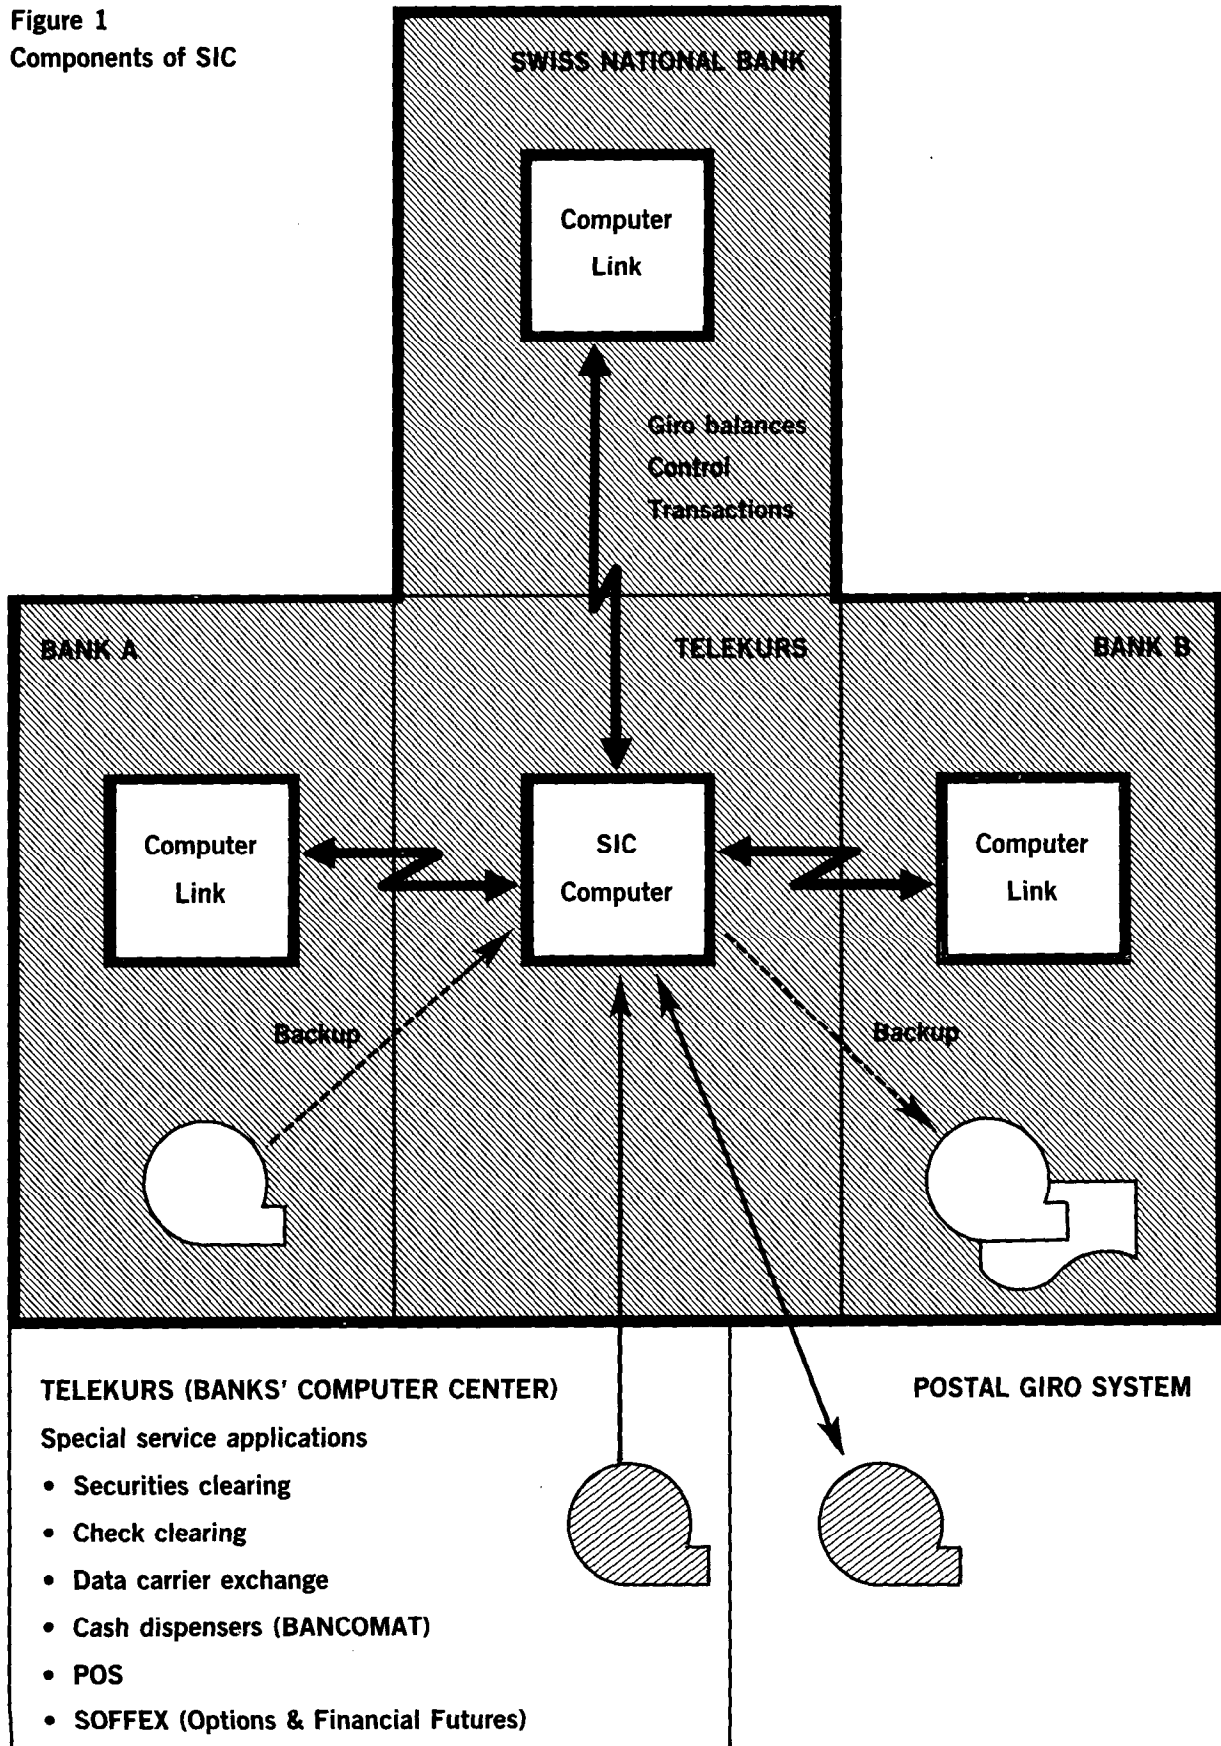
Figure 1
Components of SIC

SWISS NATIONAL BANK

Computer Link

Giro balances
Control
Transactions

BANK A

TELEKURS

BANK B

Computer Link

SIC Computer

Computer Link

Backup

Backup

TELEKURS (BANKS' COMPUTER CENTER)
Special service applications
• Securities clearing
• Check clearing
• Data carrier exchange
• Cash dispensers (BANCOMAT)
• POS
• SOFFEX (Options & Financial Futures)

POSTAL GIRO SYSTEM